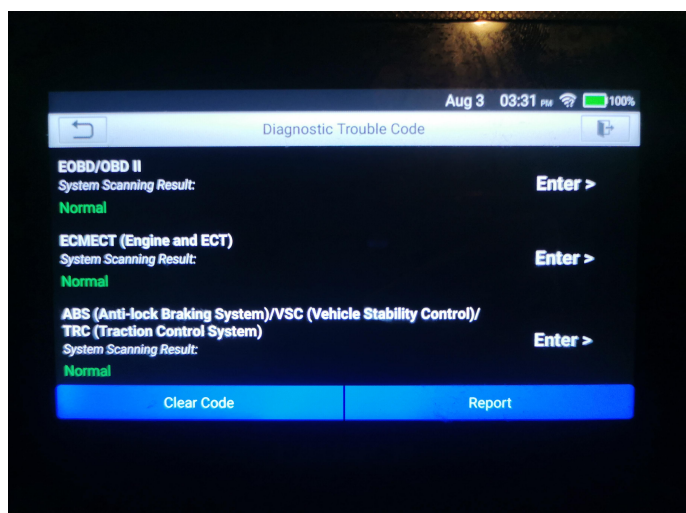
Aug 3 03:31 PM 100%

Diagnostic Trouble Code

EOBD/OBD II
System Scanning Result:
Normal

Enter >

ECMECT (Engine and ECT)
System Scanning Result:
Normal

Enter >

ABS (Anti-lock Braking System)/VSC (Vehicle Stability Control)/ TRC (Traction Control System)
System Scanning Result:
Normal

Enter >

Clear Code

Report